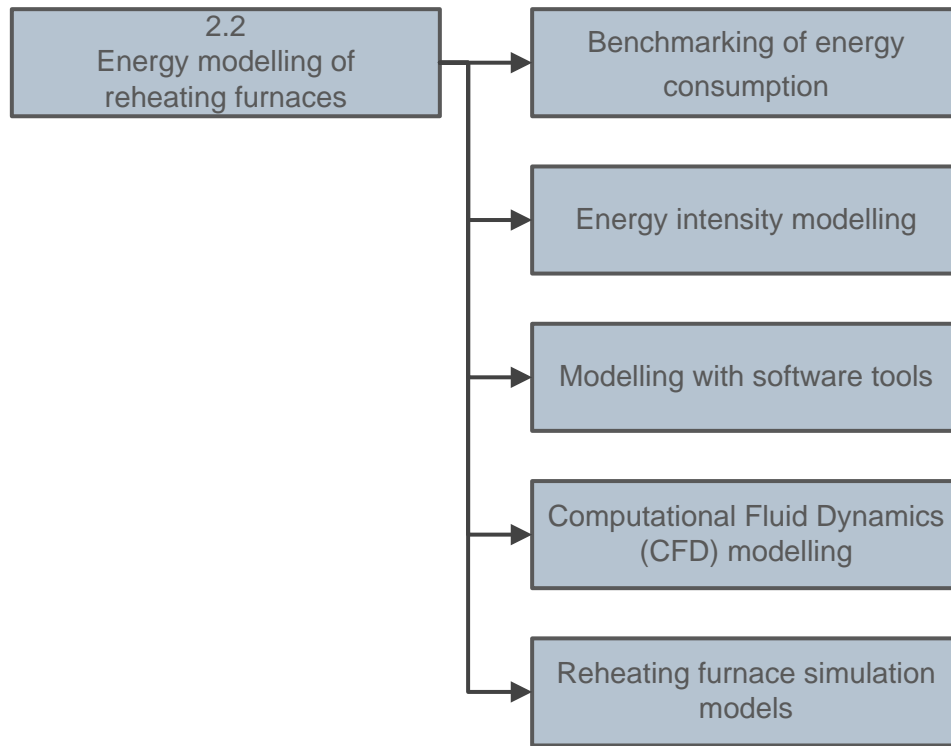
2.2
Energy modelling of reheating furnaces

Benchmarking of energy consumption

Energy intensity modelling

Modelling with software tools

Computational Fluid Dynamics (CFD) modelling

Reheating furnace simulation models